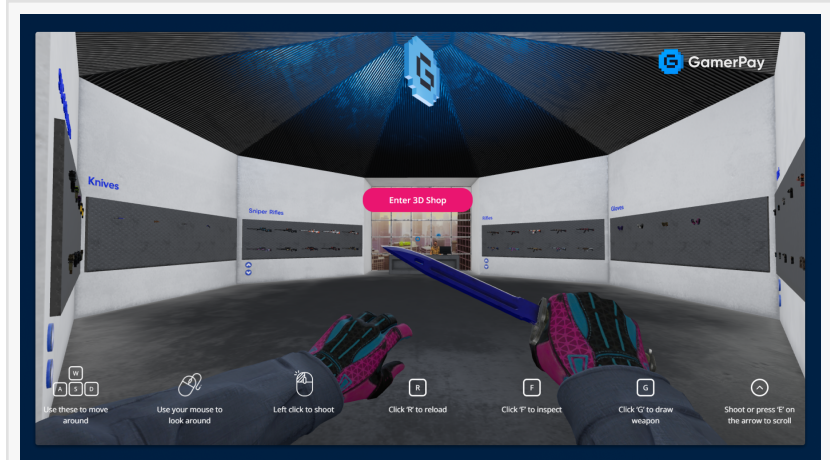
GamerPay

Knives

Sniper Rifles

Enter 3D Shop

Rifles

Gloves

W
A S D
Use these to move around

Use your mouse to look around

Left click to shoot

R
Click 'R' to reload

F
Click 'F' to inspect

G
Click 'G' to draw weapon

Shoot or press 'E' on the arrow to scroll